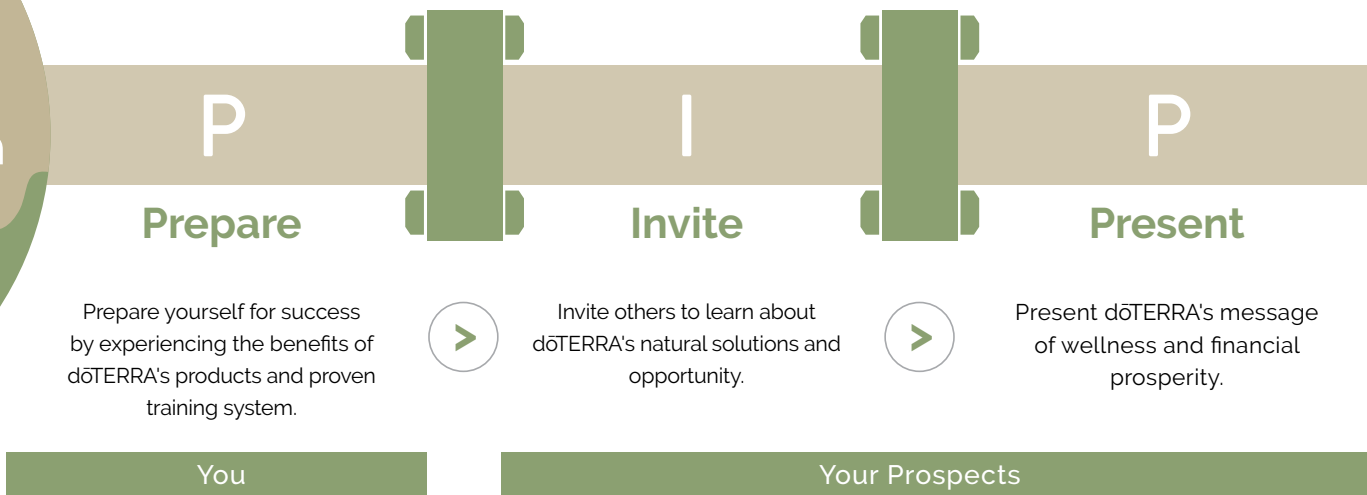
P

Prepare

Prepare yourself for success by experiencing the benefits of dōTERRA's products and proven training system.

I

Invite

Invite others to learn about dōTERRA's natural solutions and opportunity.

P

Present

Present dōTERRA's message of wellness and financial prosperity.

You

Your Prospects